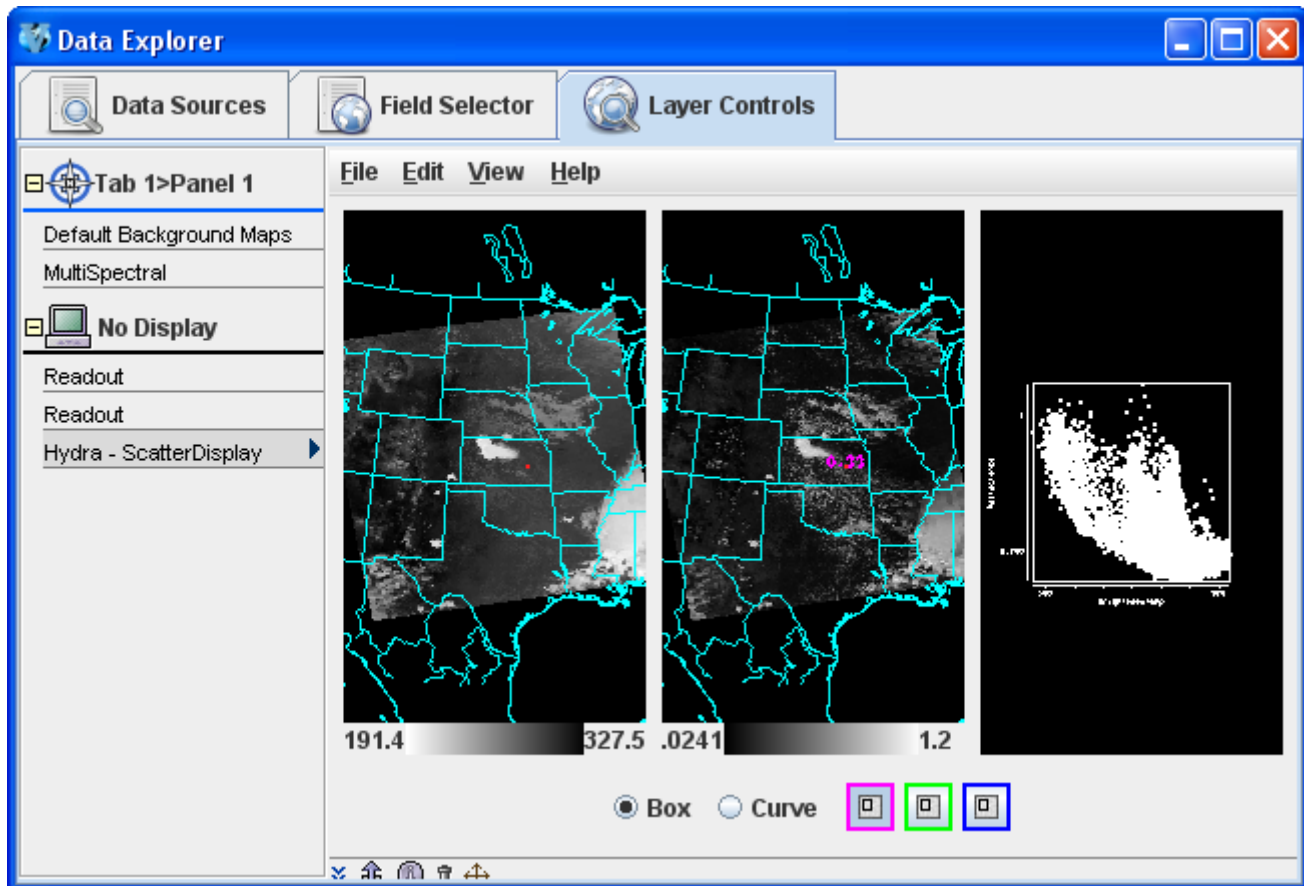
Data Explorer

Data Sources
Field Selector
Layer Controls

Tab 1>Panel 1
Default Background Maps
MultiSpectral
No Display
Readout
Readout
Hydra - ScatterDisplay

File Edit View Help

0.23

191.4 327.5 .0241 1.2

Box Curve